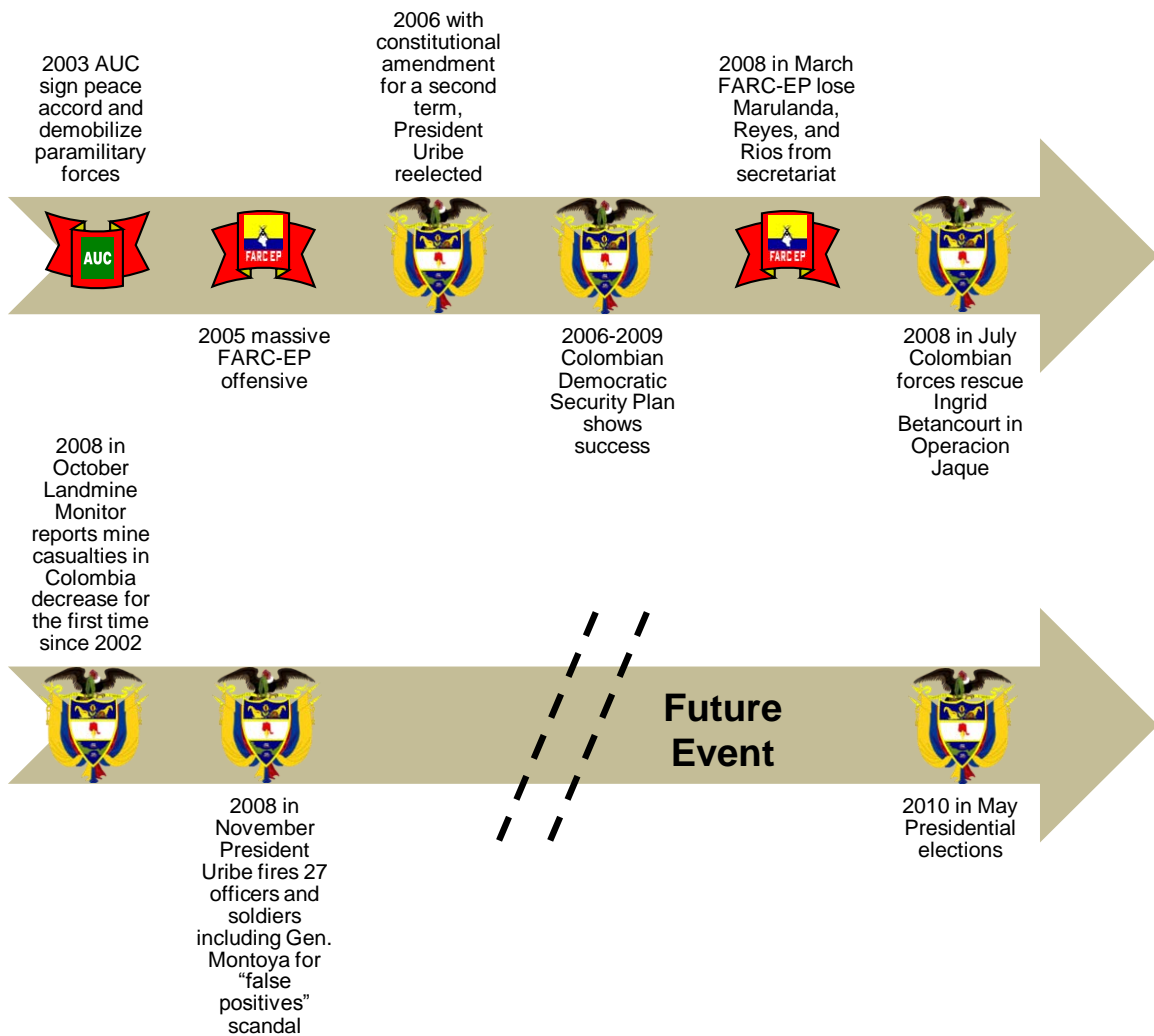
2003 AUC sign peace accord and demobilize paramilitary forces

2006 with constitutional amendment for a second term, President Uribe reelected

2008 in March FARC-EP lose Marulanda, Reyes, and Rios from secretariat

AUC

FARC EP

FARC EP

2005 massive FARC-EP offensive

2006-2009 Colombian Democratic Security Plan shows success

2008 in July Colombian forces rescue Ingrid Betancourt in Operacion Jaque

2008 in October Landmine Monitor reports mine casualties in Colombia decrease for the first time since 2002

Future Event

2008 in November President Uribe fires 27 officers and soldiers including Gen. Montoya for “false positives” scandal

2010 in May Presidential elections